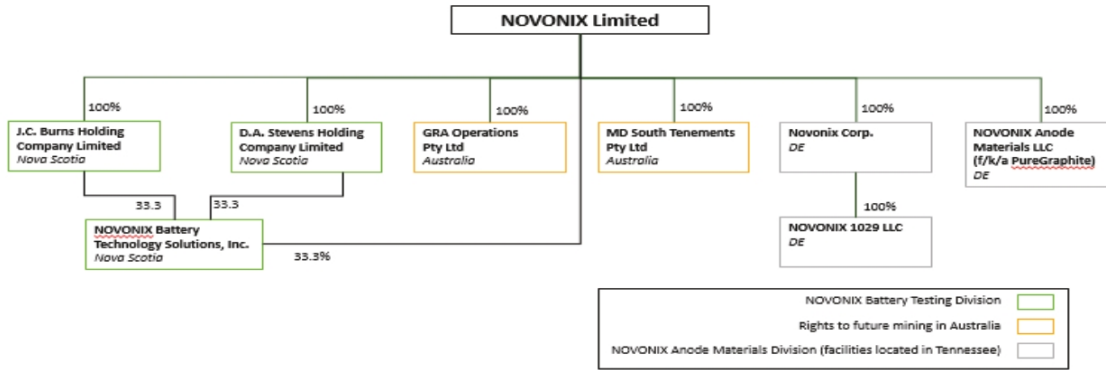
NOVONIX Limited

100%
J.C. Burns Holding Company Limited
Nova Scotia

100%
D.A. Stevens Holding Company Limited
Nova Scotia

100%
GRA Operations Pty Ltd
Australia

100%
MD South Tenements Pty Ltd
Australia

100%
Novonix Corp.
DE

100%
NOVONIX Anode Materials LLC (f/k/a PureGraphite)
DE

33.3
33.3
NOVONIX Battery Technology Solutions, Inc.
Nova Scotia
33.3%

100%
NOVONIX 1029 LLC
DE

NOVONIX Battery Testing Division
Rights to future mining in Australia
NOVONIX Anode Materials Division (facilities located in Tennessee)